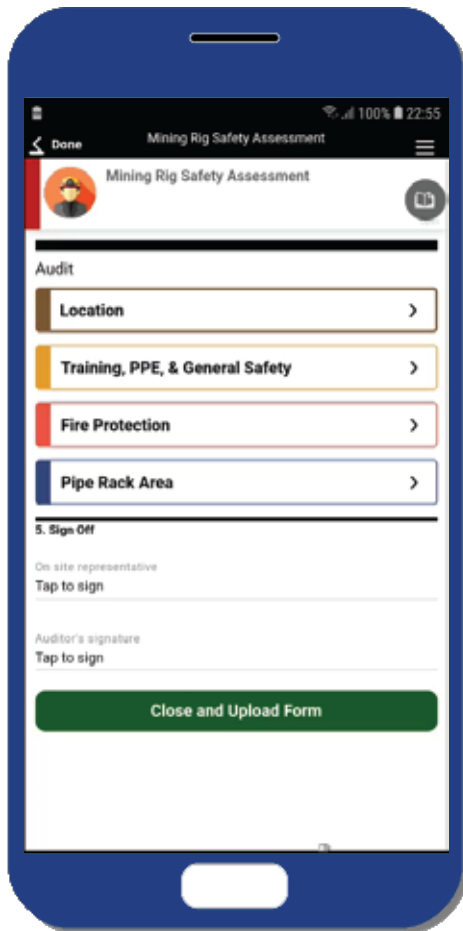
100% 22:55

Done

Mining Rig Safety Assessment

Mining Rig Safety Assessment

Audit

Location

Training, PPE, & General Safety

Fire Protection

Pipe Rack Area

5. Sign Off

On site representative
Tap to sign

Auditor's signature
Tap to sign

Close and Upload Form